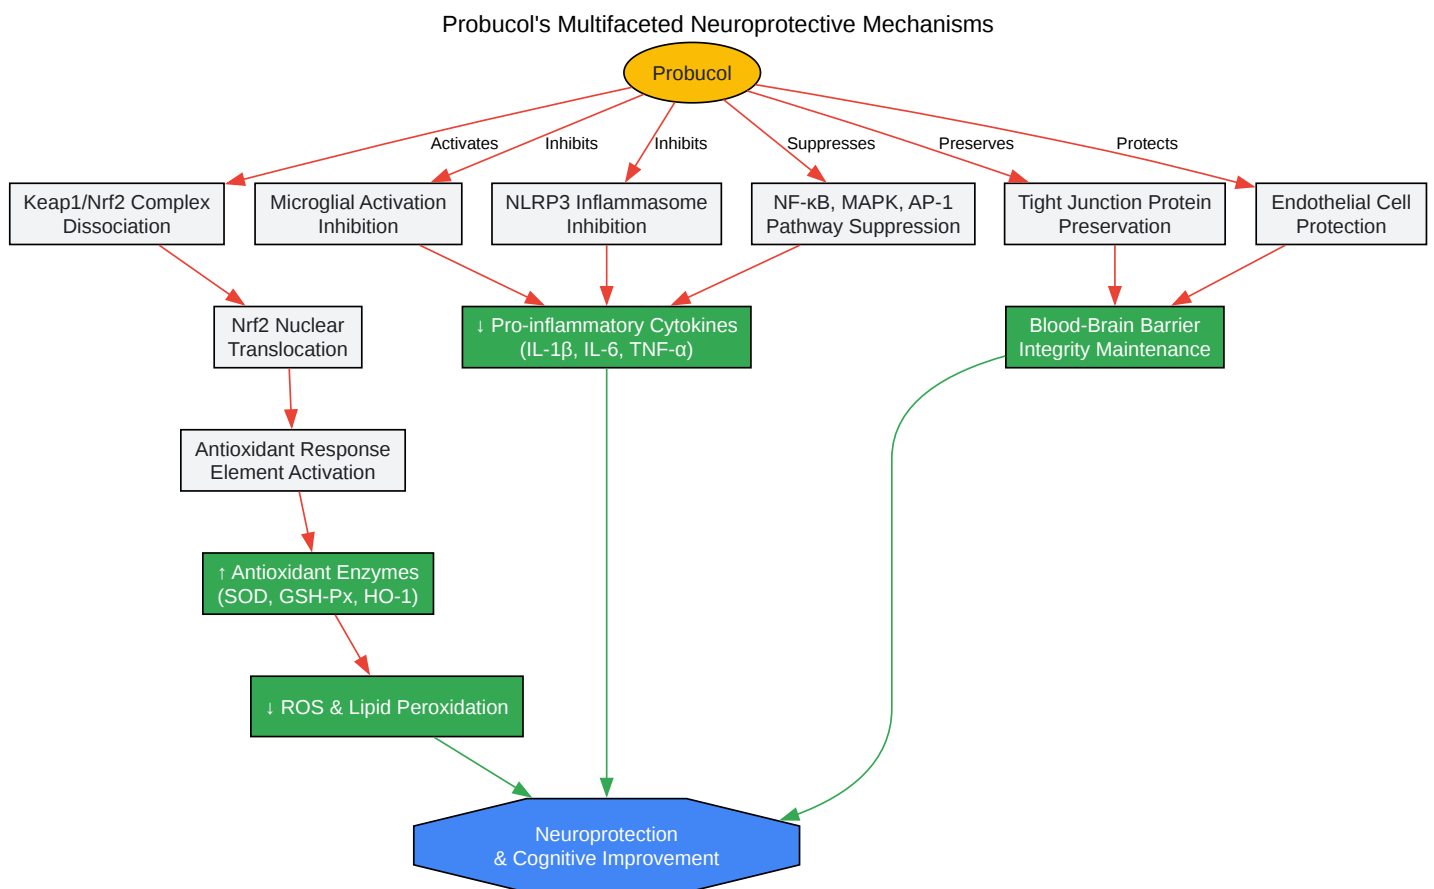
Probucol's Multifaceted Neuroprotective Mechanisms

Probucol

Activates

Inhibits

Inhibits

Suppresses

Preserves

Protects

Keap1/Nrf2 Complex Dissociation

Microglial Activation Inhibition

NLRP3 Inflammasome Inhibition

NF-κB, MAPK, AP-1 Pathway Suppression

Tight Junction Protein Preservation

Endothelial Cell Protection

Nrf2 Nuclear Translocation

↓ Pro-inflammatory Cytokines (IL-1β, IL-6, TNF-α)

Blood-Brain Barrier Integrity Maintenance

Antioxidant Response Element Activation

↑ Antioxidant Enzymes (SOD, GSH-Px, HO-1)

↓ ROS & Lipid Peroxidation

Neuroprotection & Cognitive Improvement